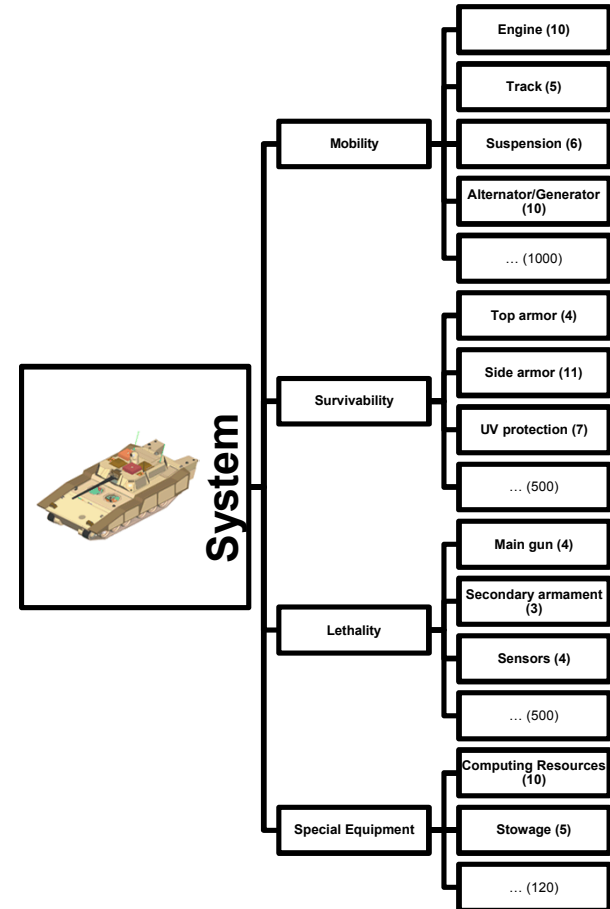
System

Mobility

Engine (10)

Track (5)

Suspension (6)

Alternator/Generator (10)

… (1000)

Survivability

Top armor (4)

Side armor (11)

UV protection (7)

… (500)

Lethality

Main gun (4)

Secondary armament (3)

Sensors (4)

… (500)

Special Equipment

Computing Resources (10)

Stowage (5)

… (120)